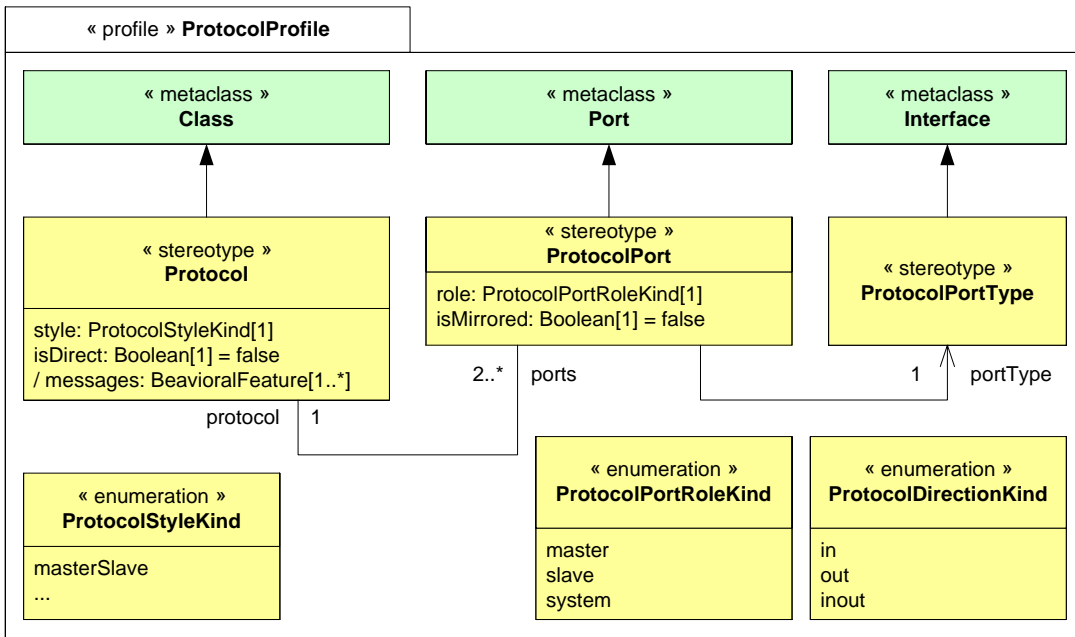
« profile » ProtocolProfile

« metaclass »
Class

« metaclass »
Port

« metaclass »
Interface

« stereotype »
Protocol

style: ProtocolStyleKind[1]
isDirect: Boolean[1] = false
/ messages: BeavioralFeature[1..*]

« stereotype »
ProtocolPort

role: ProtocolPortRoleKind[1]
isMirrored: Boolean[1] = false

« stereotype »
ProtocolPortType

2..* ports

1 portType

protocol 1

« enumeration »
ProtocolStyleKind

masterSlave
...

« enumeration »
ProtocolPortRoleKind

master
slave
system

« enumeration »
ProtocolDirectionKind

in
out
inout